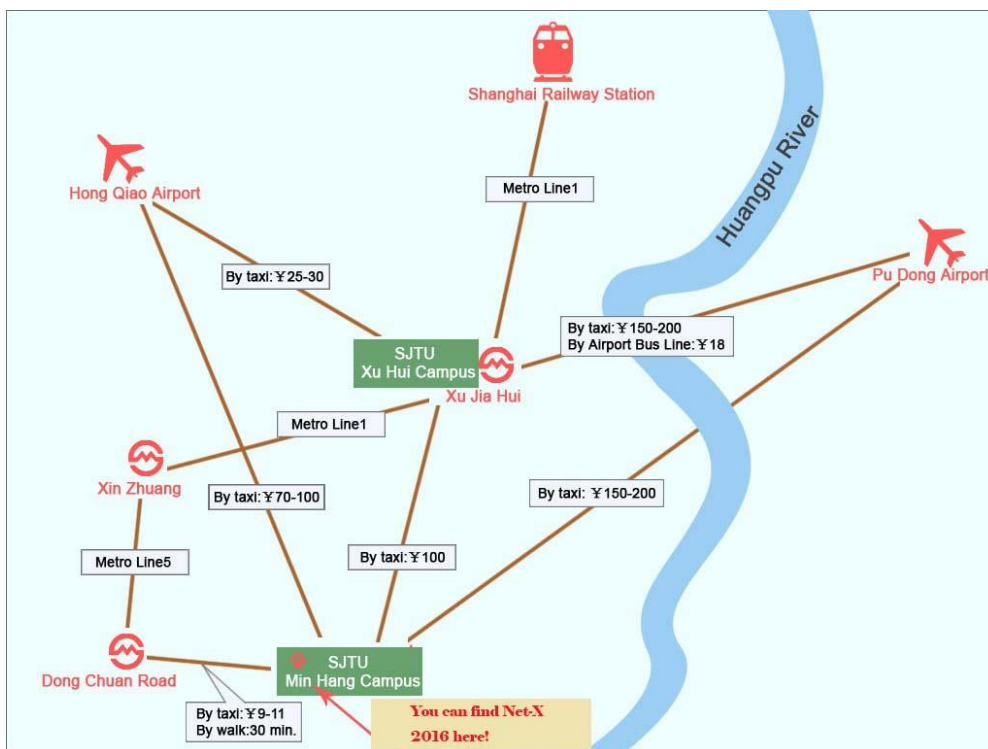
Shanghai Railway Station

Huangpu River

Hong Qiao Airport

Metro Line1

Pu Dong Airport

By taxi:￥25-30

By taxi:￥150-200
By Airport Bus Line:￥18

SJTU
Xu Hui Campus

Xu Jia Hui

Metro Line1

Xin Zhuang

By taxi:￥70-100

By taxi: ￥150-200

Metro Line5

By taxi:￥100

Dong Chuan Road

SJTU
Min Hang Campus

By taxi:￥9-11
By walk:30 min.

You can find Net-X 2016 here!